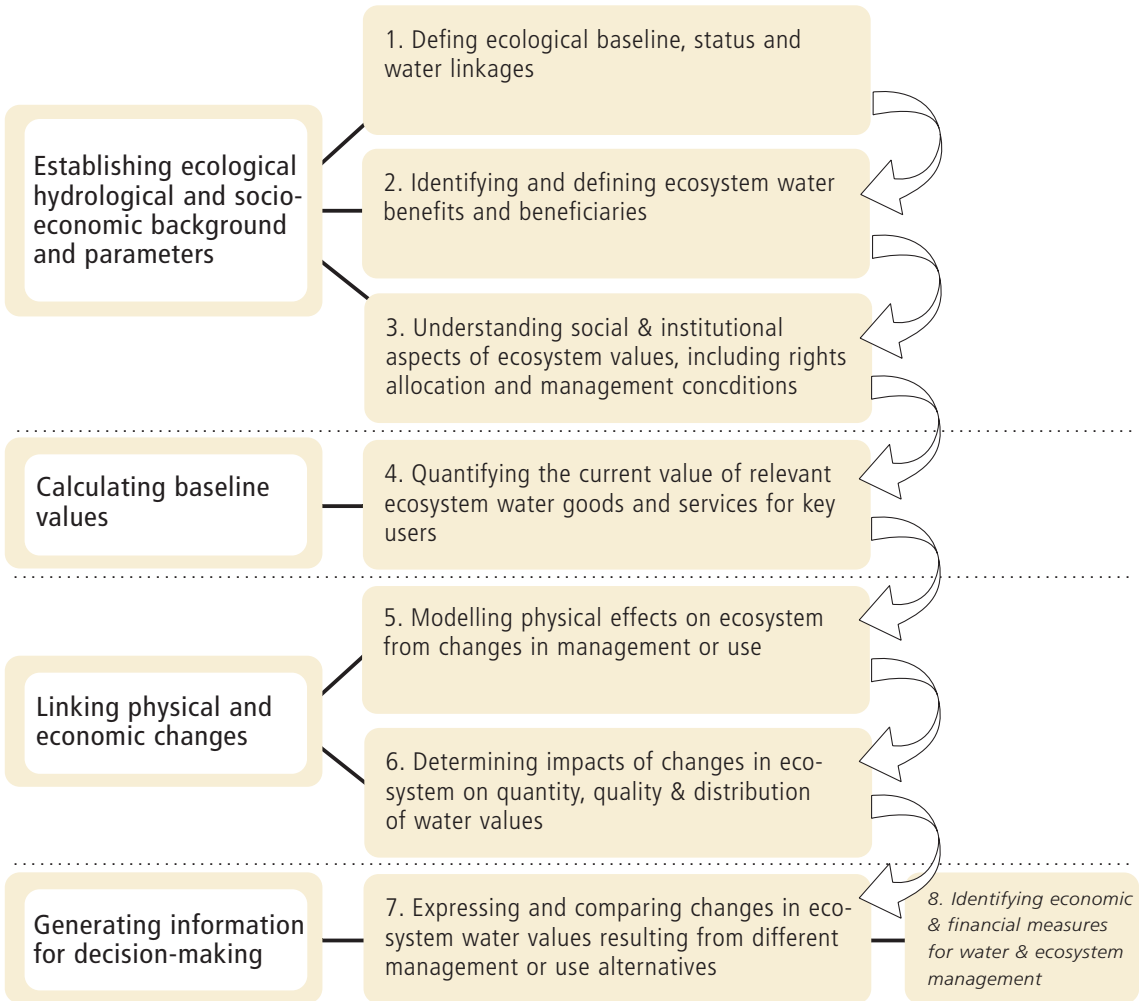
Establishing ecological hydrological and socio-economic background and parameters

1. Defing ecological baseline, status and water linkages

2. Identifying and defining ecosystem water benefits and beneficiaries

3. Understanding social & institutional aspects of ecosystem values, including rights allocation and management concditions

Calculating baseline values

4. Quantifying the current value of relevant ecosystem water goods and services for key users

Linking physical and economic changes

5. Modelling physical effects on ecosystem from changes in management or use

6. Determining impacts of changes in ecosystem on quantity, quality & distribution of water values

Generating information for decision-making

7. Expressing and comparing changes in ecosystem water values resulting from different management or use alternatives

8. Identifying economic & financial measures for water & ecosystem management